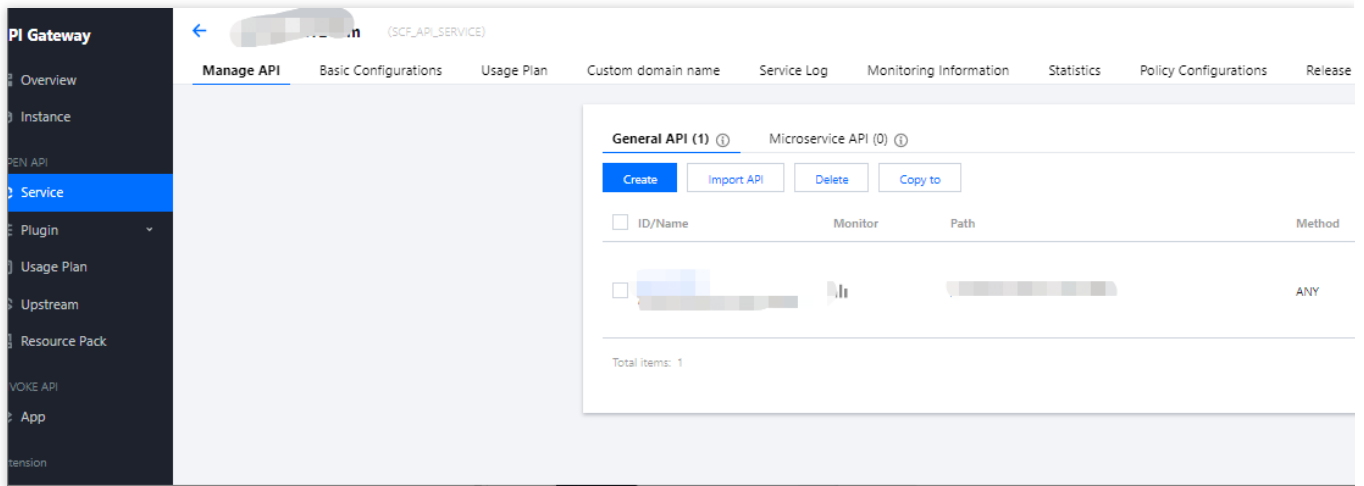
PI Gateway
Overview
Instance
PEN API
Service
Plugin
Usage Plan
Upstream
Resource Pack
VOKE API
App
tension

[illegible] (SCF_API_SERVICE)

Manage API | Basic Configurations | Usage Plan | Custom domain name | Service Log | Monitoring Information | Statistics | Policy Configurations | Release

General API (1) ⓘ   Microservice API (0) ⓘ

Create   Import API   Delete   Copy to

| ID/Name | Monitor | Path | Method |
|---|---|---|---|
| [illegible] | | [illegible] | ANY |

Total items: 1